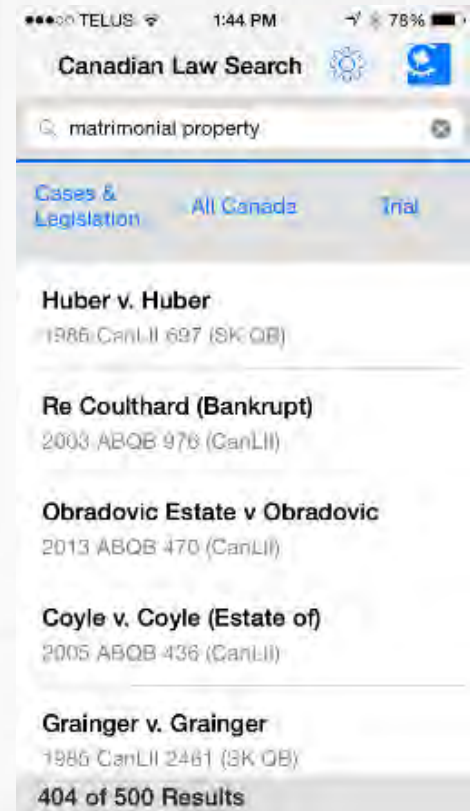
●●●○○ TELUS 1:44 PM 78%

Canadian Law Search

matrimonial property

Cases & Legislation All Canada Trial

Huber v. Huber
1986 CanLII 697 (SK QB)

Re Coulthard (Bankrupt)
2003 ABQB 976 (CanLII)

Obradovic Estate v Obradovic
2013 ABQB 470 (CanLII)

Coyle v. Coyle (Estate of)
2005 ABQB 436 (CanLII)

Grainger v. Grainger
1986 CanLII 2461 (SK QB)

404 of 500 Results